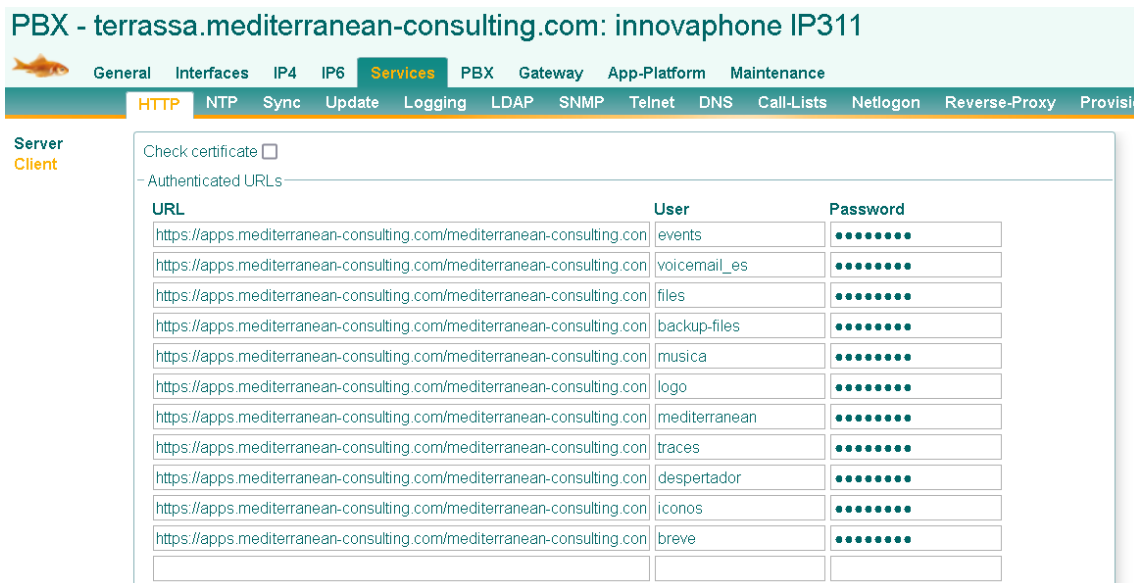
PBX - terrassa.mediterranean-consulting.com: innovaphone IP311

General Interfaces IP4 IP6 Services PBX Gateway App-Platform Maintenance

HTTP NTP Sync Update Logging LDAP SNMP Telnet DNS Call-Lists Netlogon Reverse-Proxy Provisi

Server
Client

Check certificate

Authenticated URLs

| URL | User | Password |
|---|---|---|
| https://apps.mediterranean-consulting.com/mediterranean-consulting.con | events | •••••••• |
| https://apps.mediterranean-consulting.com/mediterranean-consulting.con | voicemail_es | •••••••• |
| https://apps.mediterranean-consulting.com/mediterranean-consulting.con | files | •••••••• |
| https://apps.mediterranean-consulting.com/mediterranean-consulting.con | backup-files | •••••••• |
| https://apps.mediterranean-consulting.com/mediterranean-consulting.con | musica | •••••••• |
| https://apps.mediterranean-consulting.com/mediterranean-consulting.con | logo | •••••••• |
| https://apps.mediterranean-consulting.com/mediterranean-consulting.con | mediterranean | •••••••• |
| https://apps.mediterranean-consulting.com/mediterranean-consulting.con | traces | •••••••• |
| https://apps.mediterranean-consulting.com/mediterranean-consulting.con | despertador | •••••••• |
| https://apps.mediterranean-consulting.com/mediterranean-consulting.con | iconos | •••••••• |
| https://apps.mediterranean-consulting.com/mediterranean-consulting.con | breve | •••••••• |
| | | |